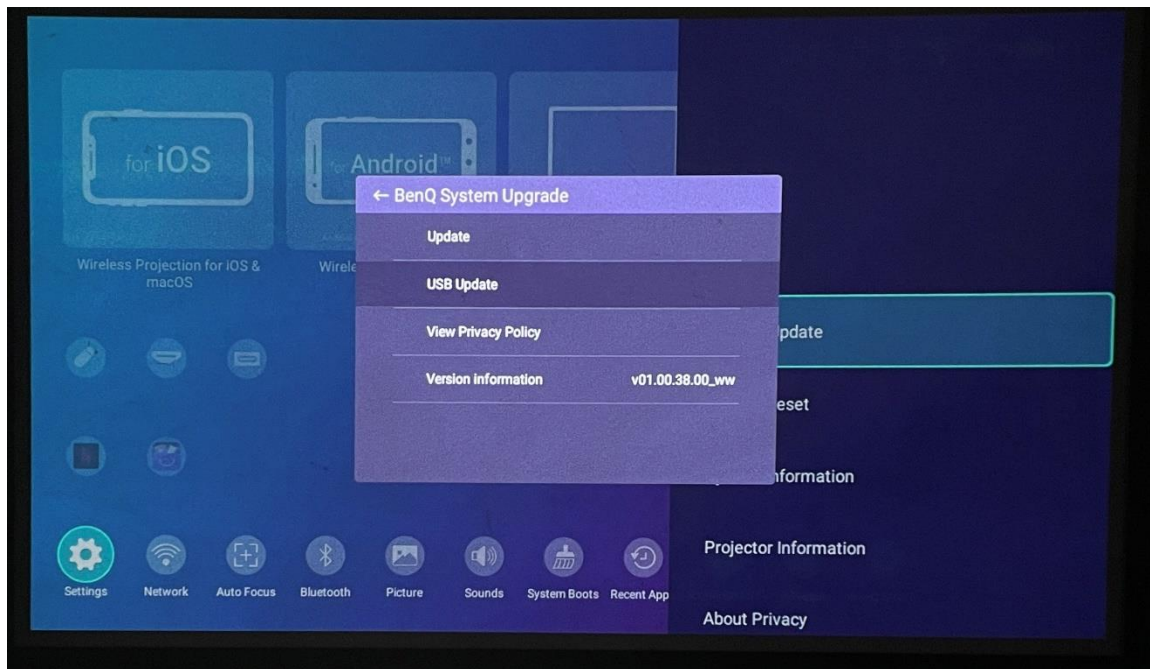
for iOS

for Android™

Wireless Projection for iOS & macOS

Wirele

← BenQ System Upgrade

Update

USB Update

View Privacy Policy

Version information v01.00.38.00_ww

pdate

eset

nformation

Projector Information

About Privacy

Settings Network Auto Focus Bluetooth Picture Sounds System Boots Recent App